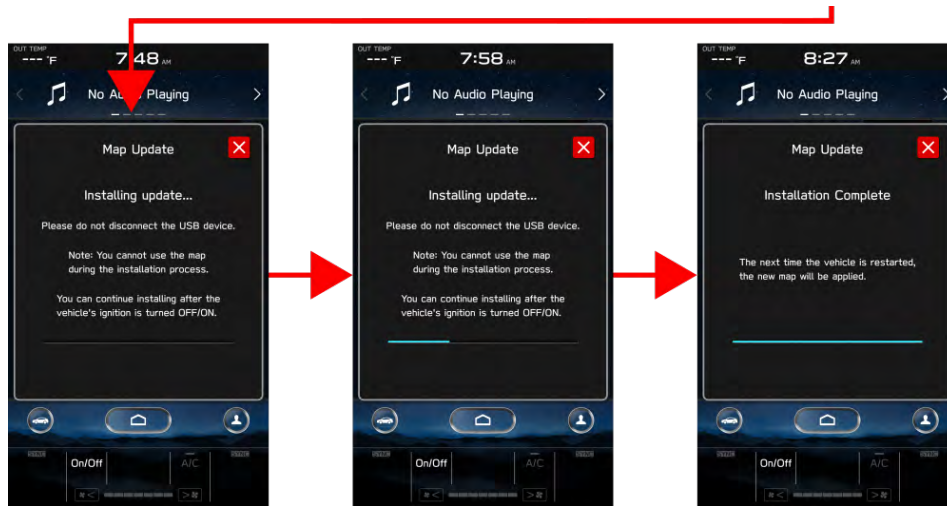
OUT TEMP
--- °F
7:48 AM
No Audio Playing
Map Update
Installing update...
Please do not disconnect the USB device.
Note: You cannot use the map during the installation process.
You can continue installing after the vehicle's ignition is turned OFF/ON.
On/Off
A/C

OUT TEMP
--- °F
7:58 AM
No Audio Playing
Map Update
Installing update...
Please do not disconnect the USB device.
Note: You cannot use the map during the installation process.
You can continue installing after the vehicle's ignition is turned OFF/ON.
On/Off
A/C

OUT TEMP
--- °F
8:27 AM
No Audio Playing
Map Update
Installation Complete
The next time the vehicle is restarted, the new map will be applied.
On/Off
A/C